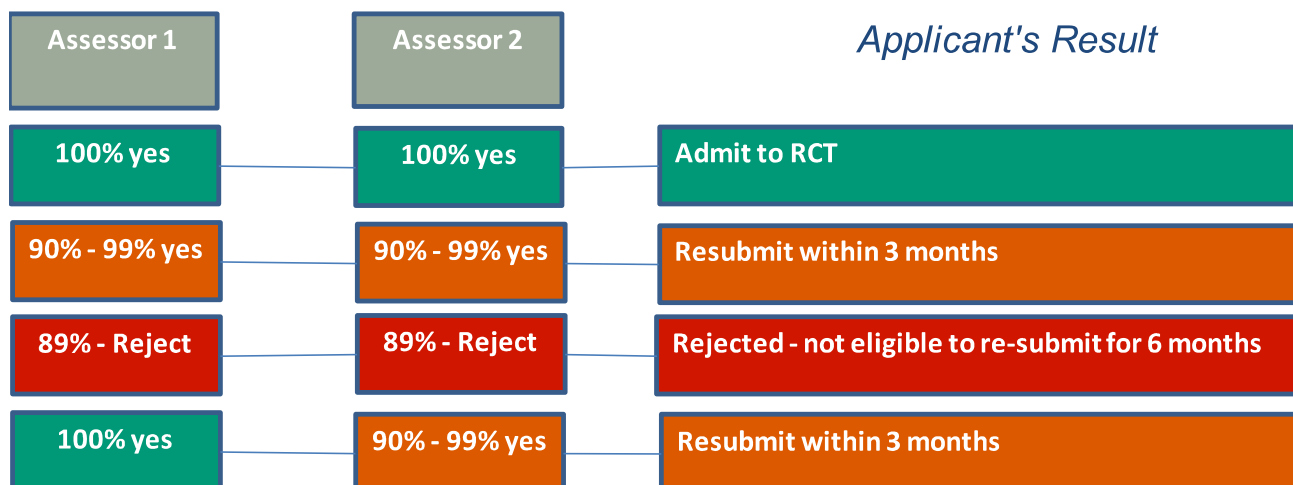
| Assessor 1 | Assessor 2 | Applicant's Result |
|---|---|---|
| 100% yes | 100% yes | Admit to RCT |
| 90% - 99% yes | 90% - 99% yes | Resubmit within 3 months |
| 89% - Reject | 89% - Reject | Rejected - not eligible to re-submit for 6 months |
| 100% yes | 90% - 99% yes | Resubmit within 3 months |